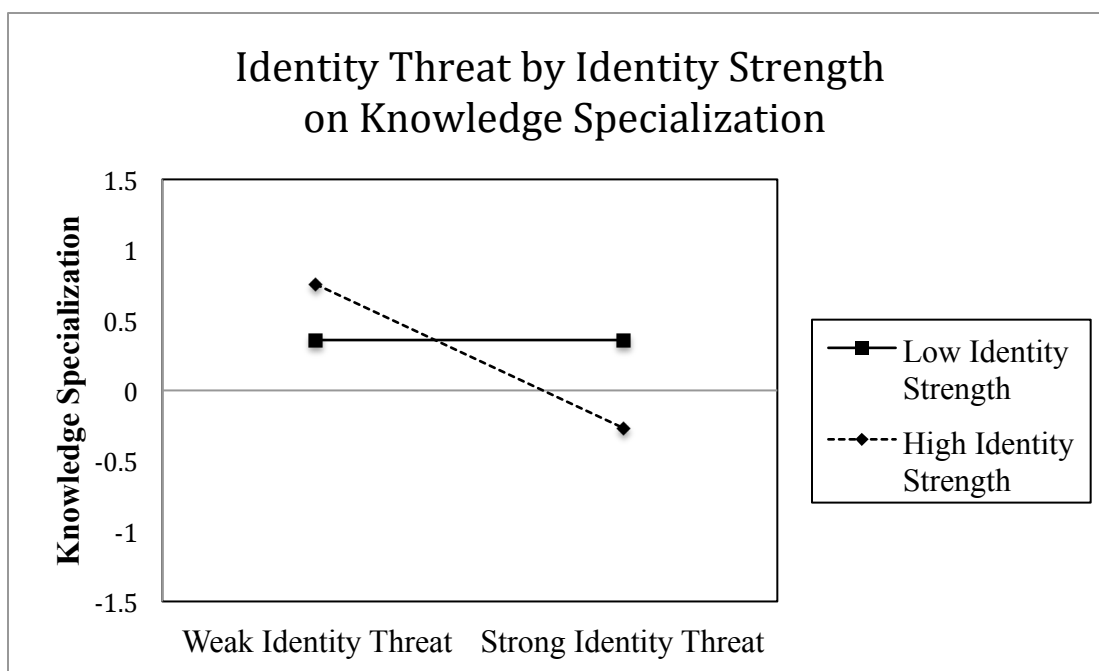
Identity Threat by Identity Strength on Knowledge Specialization

Knowledge Specialization

1.5
1
0.5
0
-0.5
-1
-1.5

Weak Identity Threat
Strong Identity Threat

Low Identity Strength
High Identity Strength